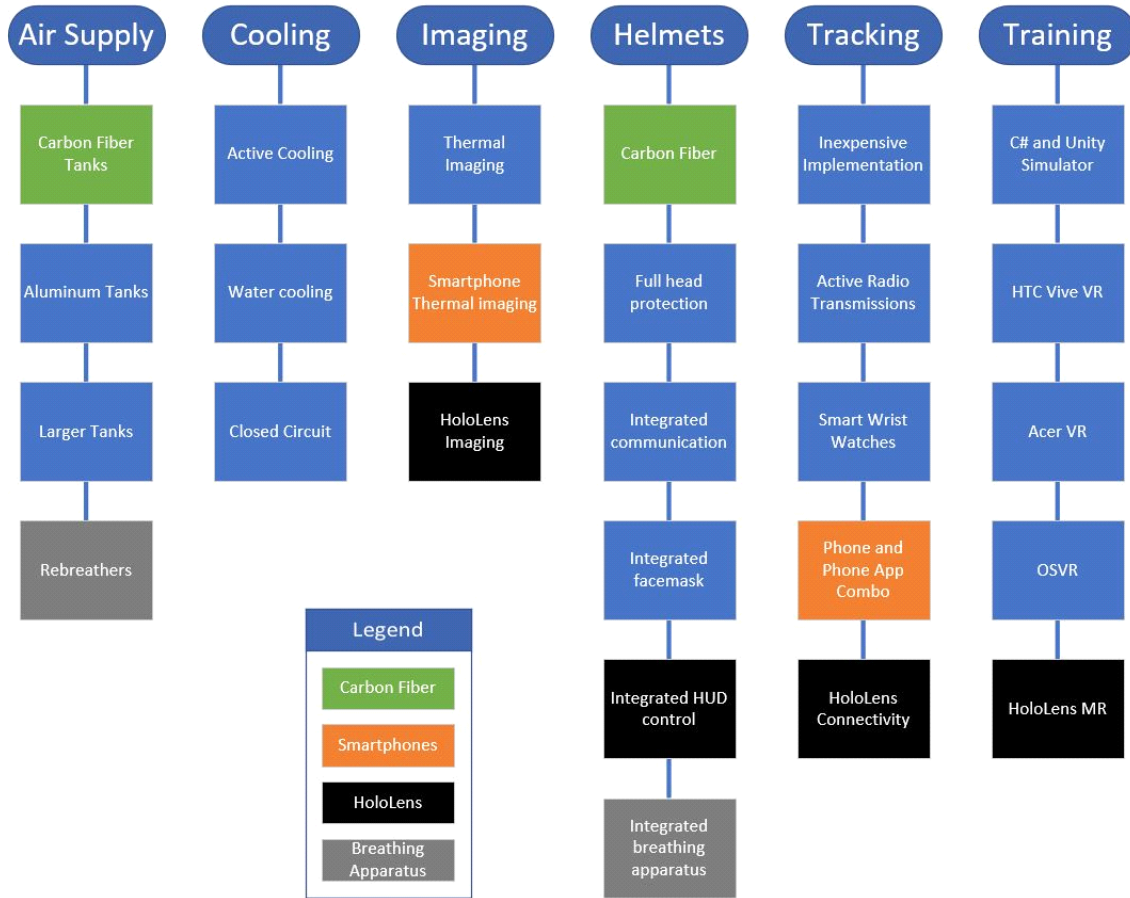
Air Supply

Carbon Fiber Tanks

Aluminum Tanks

Larger Tanks

Rebreathers

Cooling

Active Cooling

Water cooling

Closed Circuit

Imaging

Thermal Imaging

Smartphone Thermal imaging

HoloLens Imaging

Helmets

Carbon Fiber

Full head protection

Integrated communication

Integrated facemask

Integrated HUD control

Integrated breathing apparatus

Tracking

Inexpensive Implementation

Active Radio Transmissions

Smart Wrist Watches

Phone and Phone App Combo

HoloLens Connectivity

Training

C# and Unity Simulator

HTC Vive VR

Acer VR

OSVR

HoloLens MR

Legend

Carbon Fiber

Smartphones

HoloLens

Breathing Apparatus